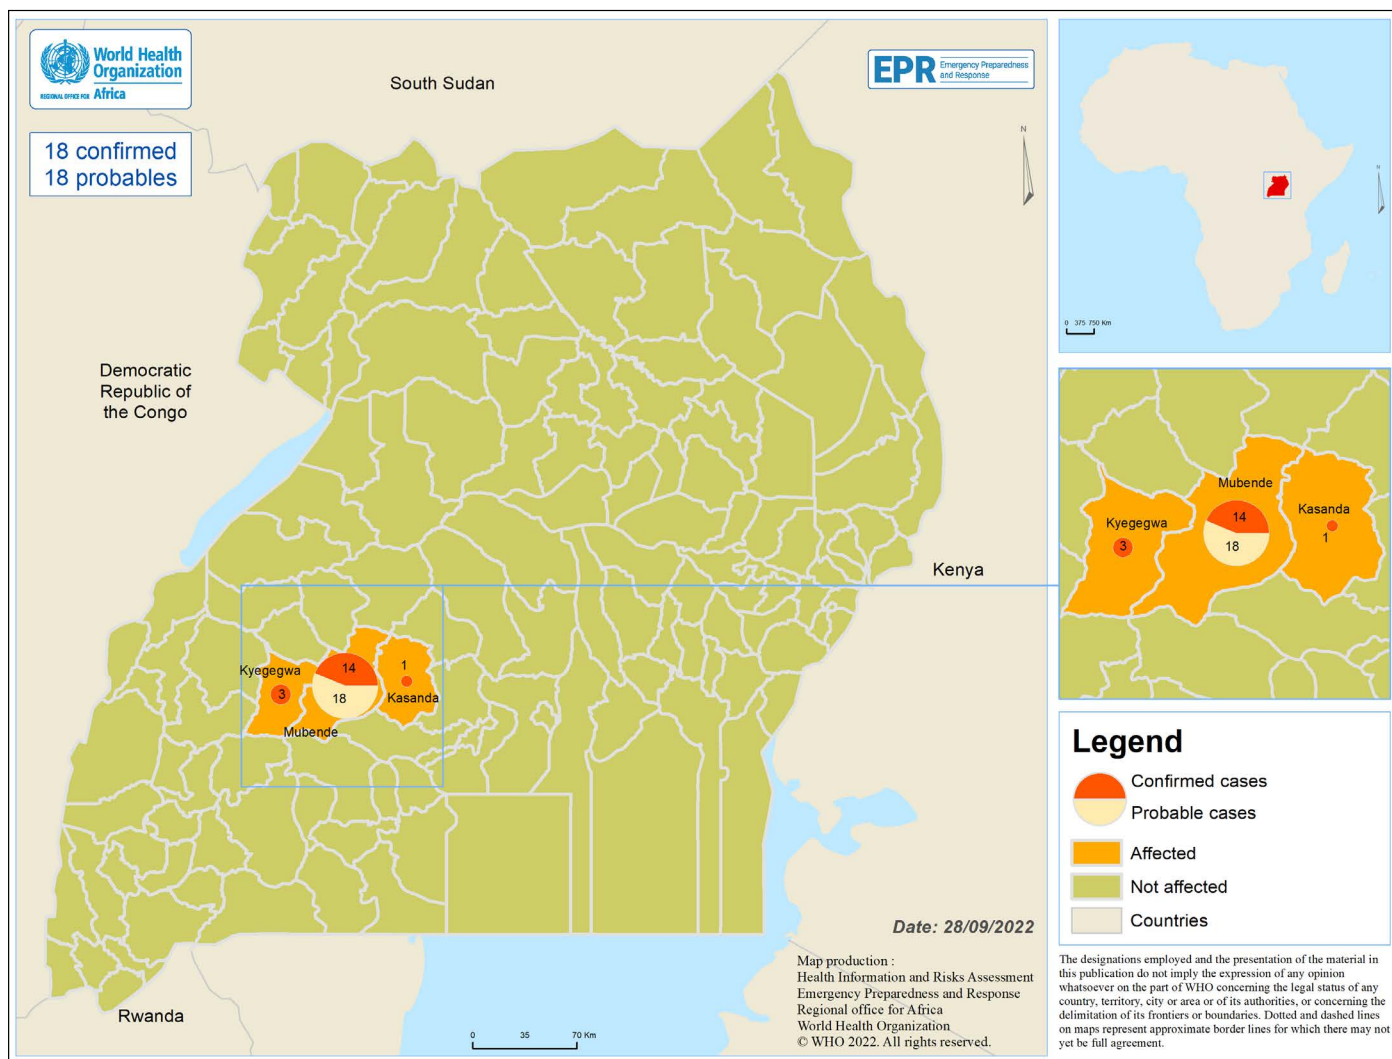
World Health Organization
REGIONAL OFFICE FOR Africa

18 confirmed
18 probables

South Sudan

EPR Emergency Preparedness and Response

N

Democratic Republic of the Congo

Kenya

Kyegegwa
3
14
18
1
Kasanda
Mubende

Rwanda

0 35 70 Km

Date: 28/09/2022

Map production :
Health Information and Risks Assessment
Emergency Preparedness and Response
Regional office for Africa
World Health Organization
© WHO 2022. All rights reserved.

N

0 375 750 Km

Mubende
14
18
Kasanda
1
Kyegegwa
3

Legend
Confirmed cases
Probable cases
Affected
Not affected
Countries

The designations employed and the presentation of the material in this publication do not imply the expression of any opinion whatsoever on the part of WHO concerning the legal status of any country, territory, city or area or of its authorities, or concerning the delimitation of its frontiers or boundaries. Dotted and dashed lines on maps represent approximate border lines for which there may not yet be full agreement.